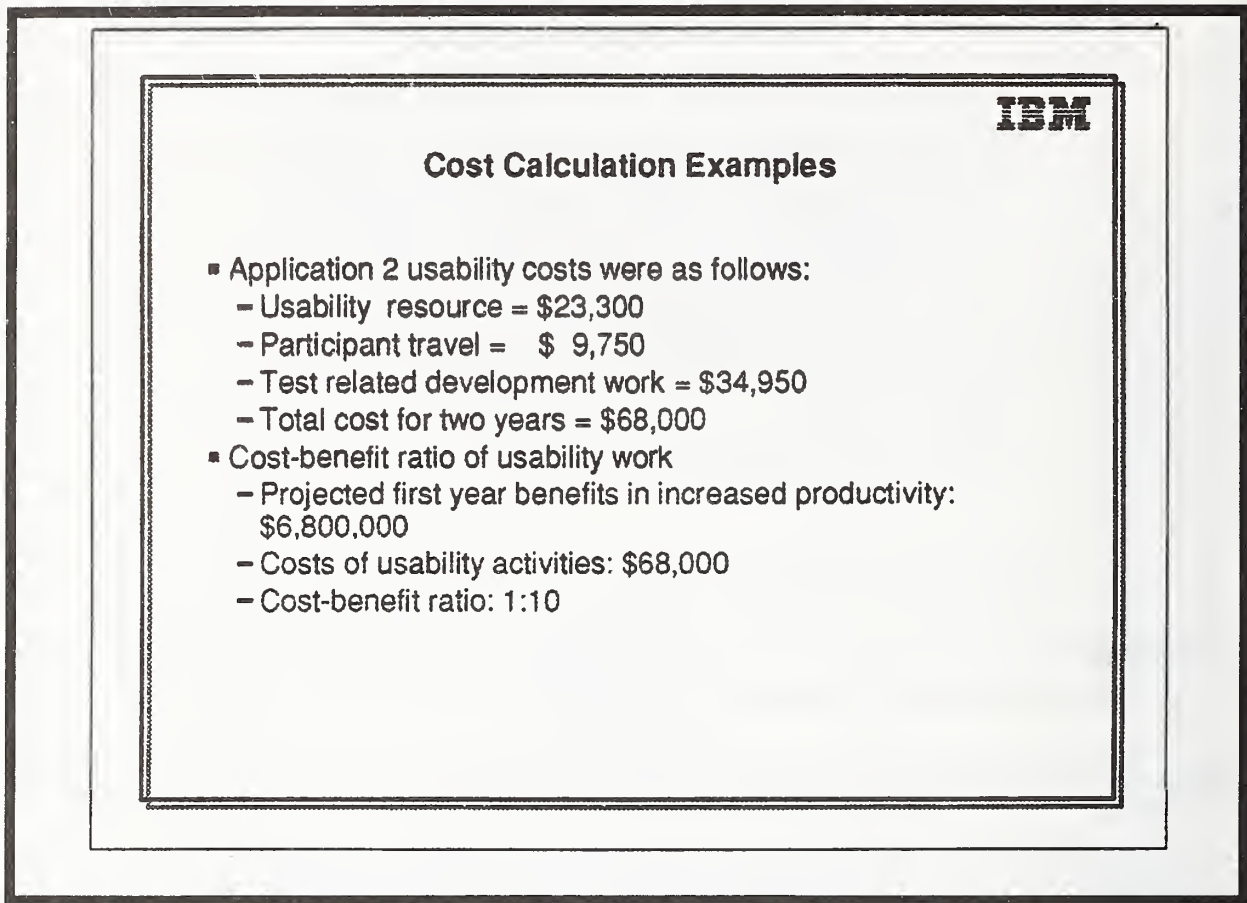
IBM

Cost Calculation Examples

- Application 2 usability costs were as follows:
  - Usability resource = \$23,300
  - Participant travel = \$ 9,750
  - Test related development work = \$34,950
  - Total cost for two years = \$68,000
- Cost-benefit ratio of usability work
  - Projected first year benefits in increased productivity: \$6,800,000
  - Costs of usability activities: \$68,000
  - Cost-benefit ratio: 1:10